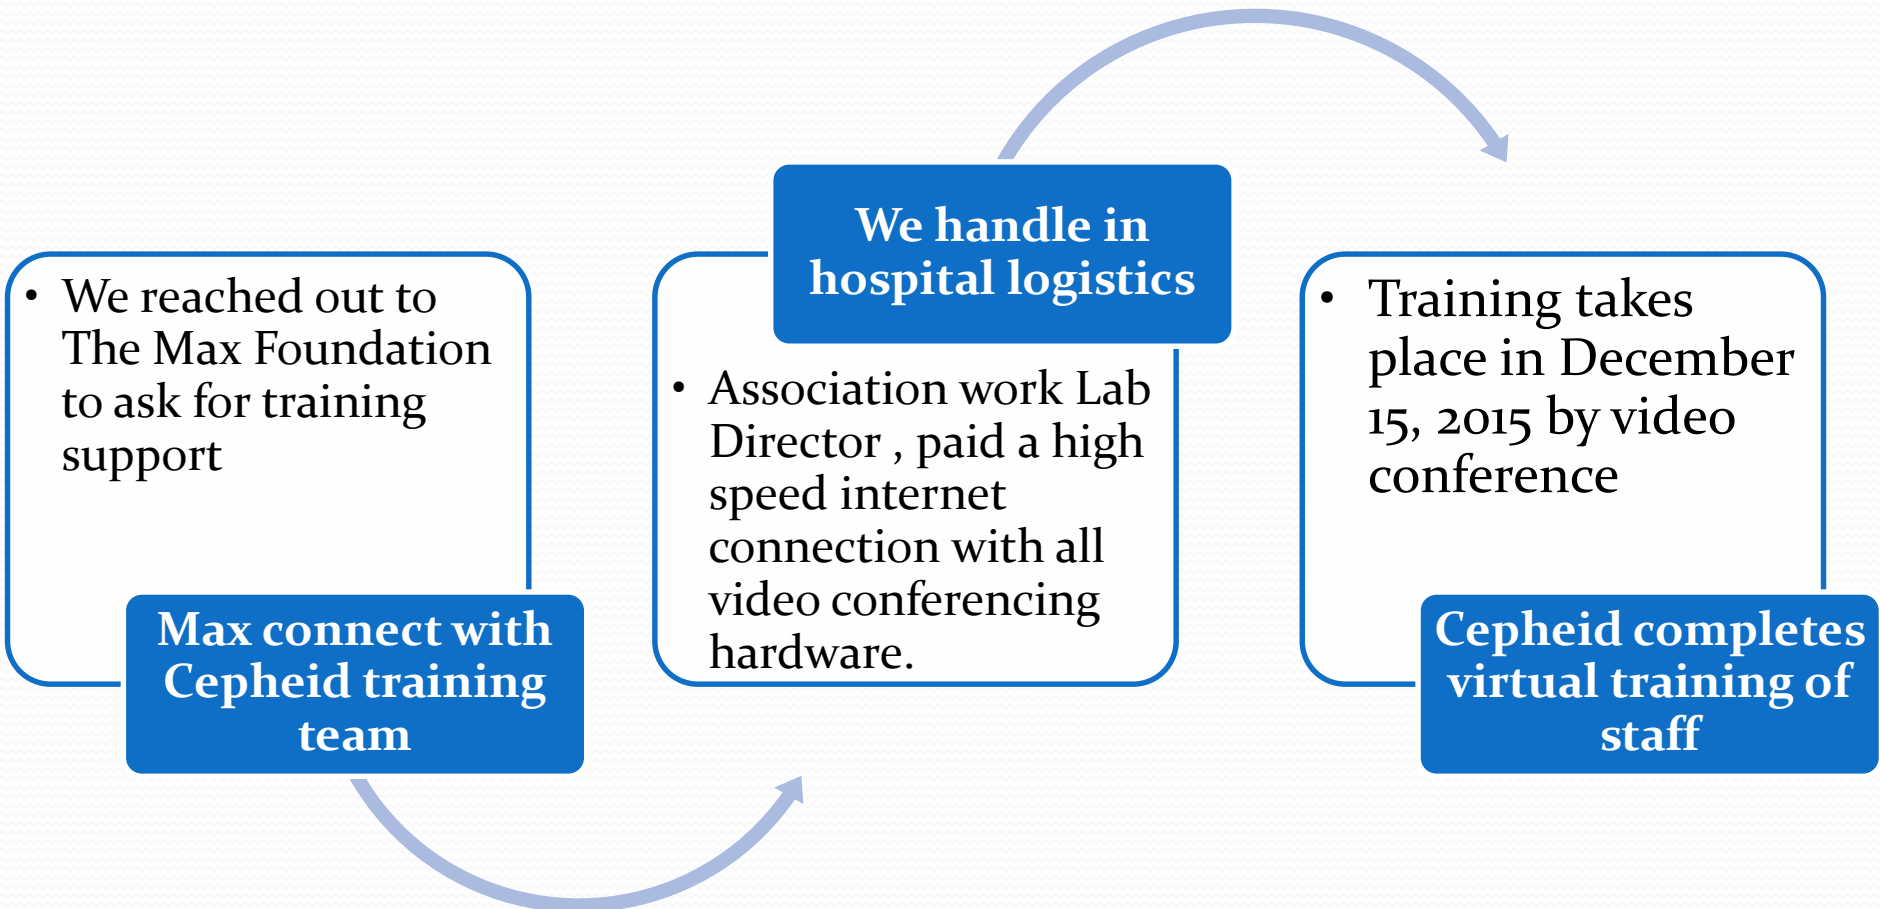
• We reached out to The Max Foundation to ask for training support

Max connect with Cepheid training team

We handle in hospital logistics

• Association work Lab Director , paid a high speed internet connection with all video conferencing hardware.

• Training takes place in December 15, 2015 by video conference

Cepheid completes virtual training of staff